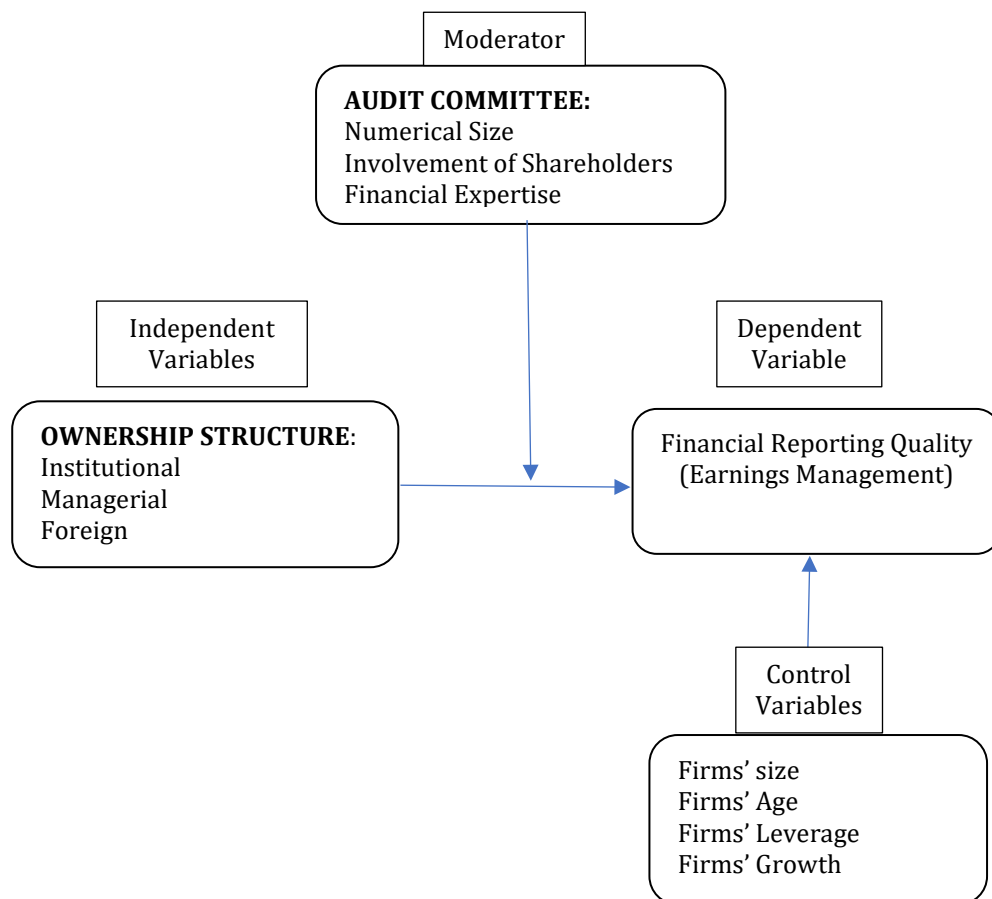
Moderator

AUDIT COMMITTEE:
Numerical Size
Involvement of Shareholders
Financial Expertise

Independent Variables

OWNERSHIP STRUCTURE:
Institutional
Managerial
Foreign

Dependent Variable

Financial Reporting Quality (Earnings Management)

Control Variables

Firms' size
Firms' Age
Firms' Leverage
Firms' Growth